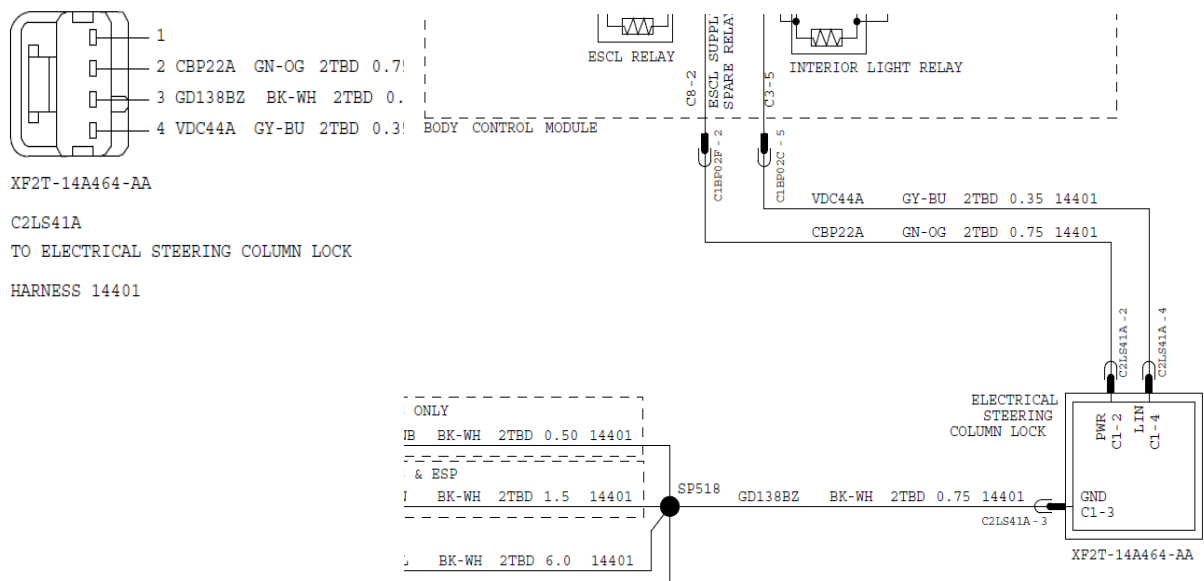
1
2 CBP22A GN-OG 2TBD 0.7
3 GD138BZ BK-WH 2TBD 0.
4 VDC44A GY-BU 2TBD 0.3

XF2T-14A464-AA

C2LS41A
TO ELECTRICAL STEERING COLUMN LOCK

HARNESS 14401

ESCL RELAY
C8-2
ESCL SUPPL
SPARE RELA
C3-5
INTERIOR LIGHT RELAY
BODY CONTROL MODULE

C1BP02F - 2
C1BP02C - 5

VDC44A GY-BU 2TBD 0.35 14401
CBP22A GN-OG 2TBD 0.75 14401

C2LS41A - 2
C2LS41A - 4

ELECTRICAL STEERING COLUMN LOCK
PWR C1-2
LIN C1-4
GND C1-3
XF2T-14A464-AA

ONLY
B BK-WH 2TBD 0.50 14401
& ESP
BK-WH 2TBD 1.5 14401
SP518
GD138BZ BK-WH 2TBD 0.75 14401
C2LS41A - 3
BK-WH 2TBD 6.0 14401